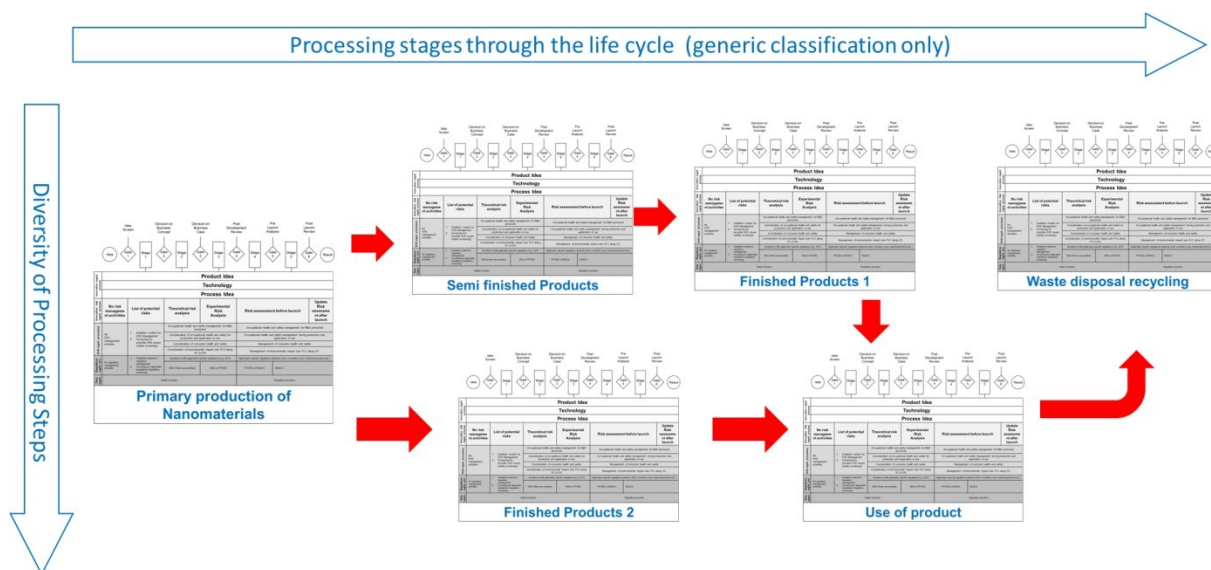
Processing stages through the life cycle (generic classification only)

Diversity of Processing Steps

Product Idea
Technology
Process Idea
No risk management of activities
List of potential risks
Theoretical risk analysis
Experimental Risk Analysis
Risk assessment before launch
Update Risk assessment after launch

Primary production of Nanomaterials

Semi finished Products

Finished Products 1

Waste disposal recycling

Finished Products 2

Use of product